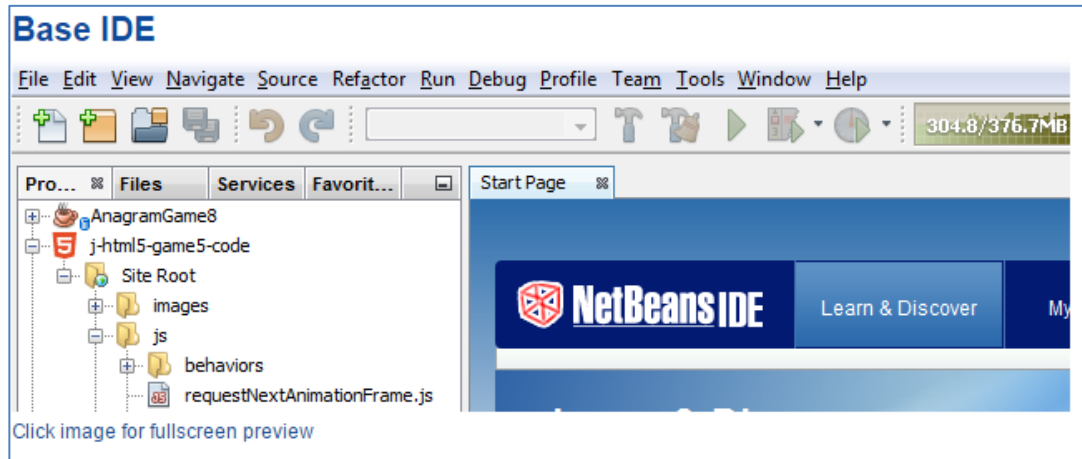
Base IDE

File Edit View Navigate Source Refactor Run Debug Profile Team Tools Window Help

304.8/376.7MB

Pro... Files Services Favorit...

Start Page

AnagramGame8
j-html5-game5-code
Site Root
images
js
behaviors
requestNextAnimationFrame.js

NetBeans IDE

Learn & Discover

My

Click image for fullscreen preview